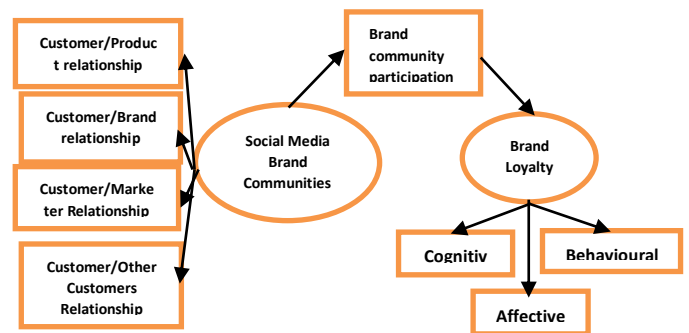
Customer/Product relationship

Customer/Brand relationship

Customer/Marketer Relationship

Customer/Other Customers Relationship

Social Media Brand Communities

Brand community participation

Brand Loyalty

Cognitiv

Behavioural

Affective